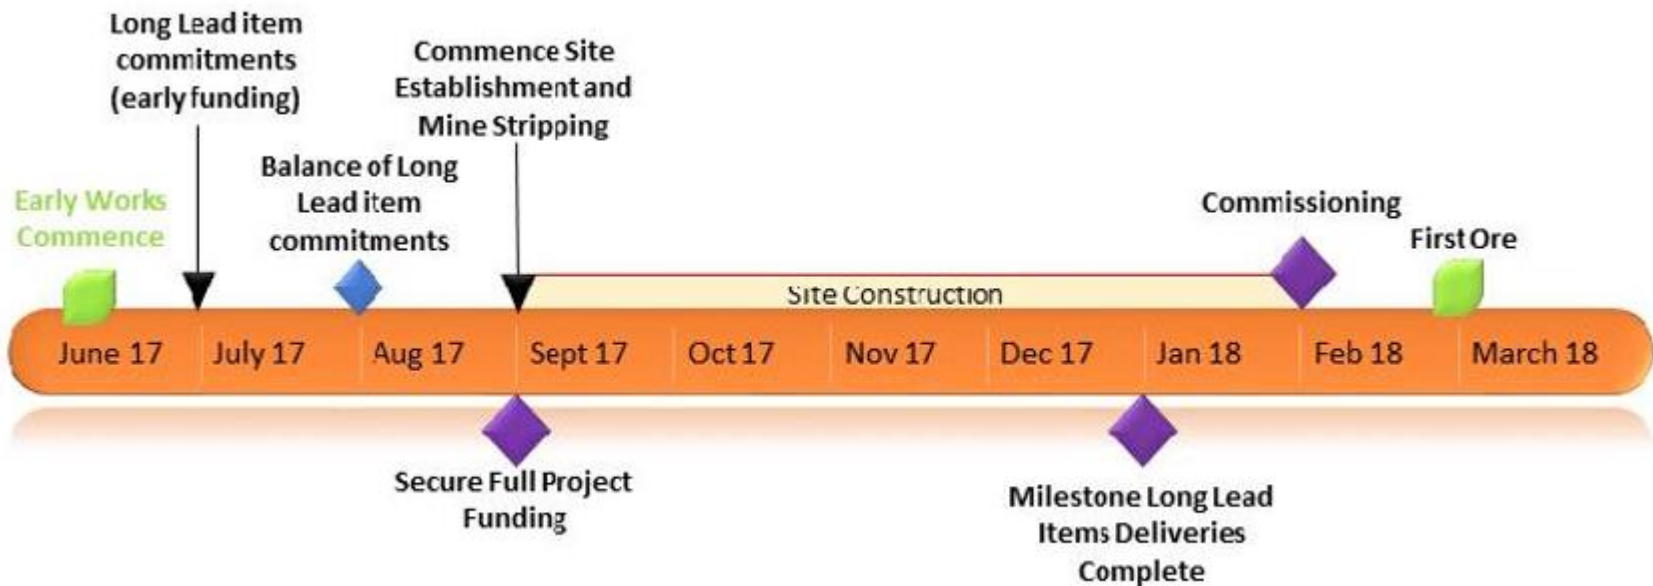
Long Lead item commitments (early funding)

Commence Site Establishment and Mine Stripping

Balance of Long Lead item commitments

Early Works Commence

Commissioning

First Ore

Site Construction

June 17 July 17 Aug 17 Sept 17 Oct 17 Nov 17 Dec 17 Jan 18 Feb 18 March 18

Secure Full Project Funding

Milestone Long Lead Items Deliveries Complete